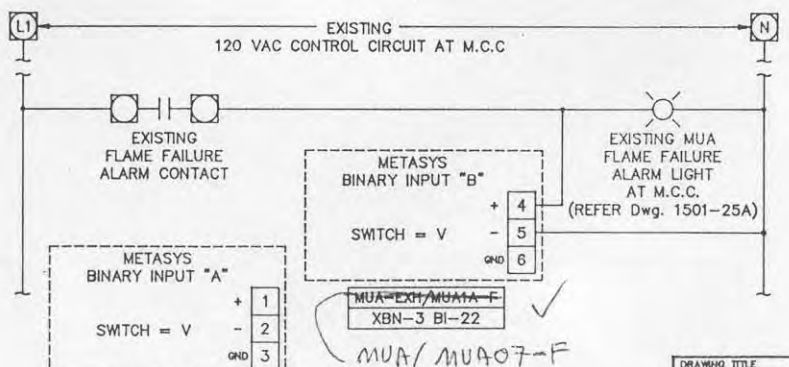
L1

EXISTING
120 VAC CONTROL CIRCUIT AT M.C.C

N

EXISTING
FLAME FAILURE
ALARM CONTACT

EXISTING MUA
FLAME FAILURE
ALARM LIGHT
AT M.C.C.
(REFER Dwg. 1501–25A)

METASYS
BINARY INPUT "B"

SWITCH = V

+ 4
– 5
GND 6

METASYS
BINARY INPUT "A"

SWITCH = V

+ 1
– 2
GND 3

~~MUA-EXH/MUA1A-F~~
XBN-3 BI-22

MUA/ MUA07-F

DRAWING TITLE